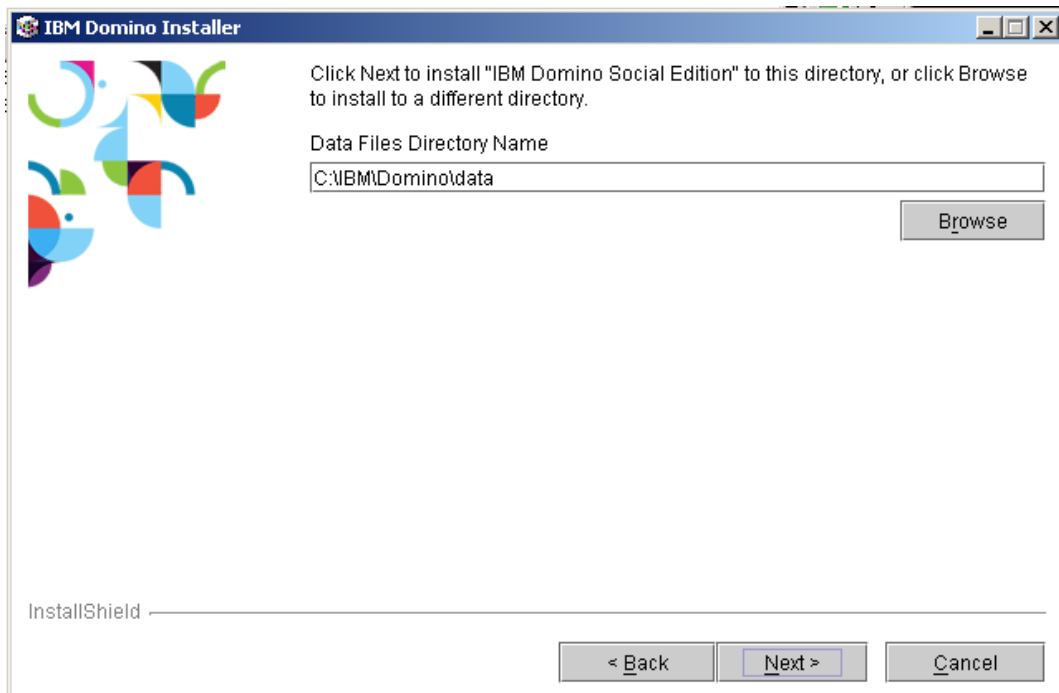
IBM Domino Installer

Click Next to install "IBM Domino Social Edition" to this directory, or click Browse to install to a different directory.

Data Files Directory Name

C:\IBM\Domino\data

Browse

InstallShield

< Back

Next >

Cancel